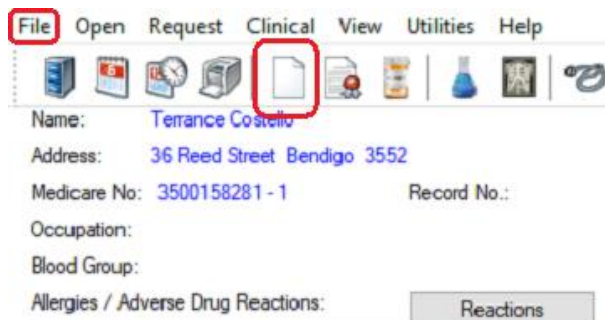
File Open Request Clinical View Utilities Help

Name: Terrance Costello

Address: 36 Reed Street Bendigo 3552

Medicare No: 3500158281 - 1 Record No.:

Occupation:

Blood Group:

Allergies / Adverse Drug Reactions: Reactions